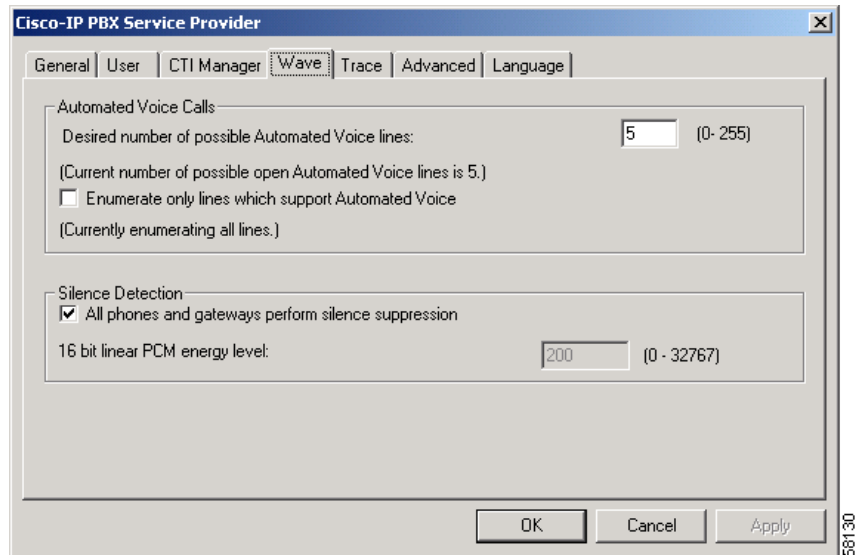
Cisco-IP PBX Service Provider

General | User | CTI Manager | Wave | Trace | Advanced | Language

Automated Voice Calls

Desired number of possible Automated Voice lines: 5 (0- 255)

(Current number of possible open Automated Voice lines is 5.)

Enumerate only lines which support Automated Voice

(Currently enumerating all lines.)

Silence Detection

All phones and gateways perform silence suppression

16 bit linear PCM energy level: 200 (0 - 32767)

OK Cancel Apply

58130